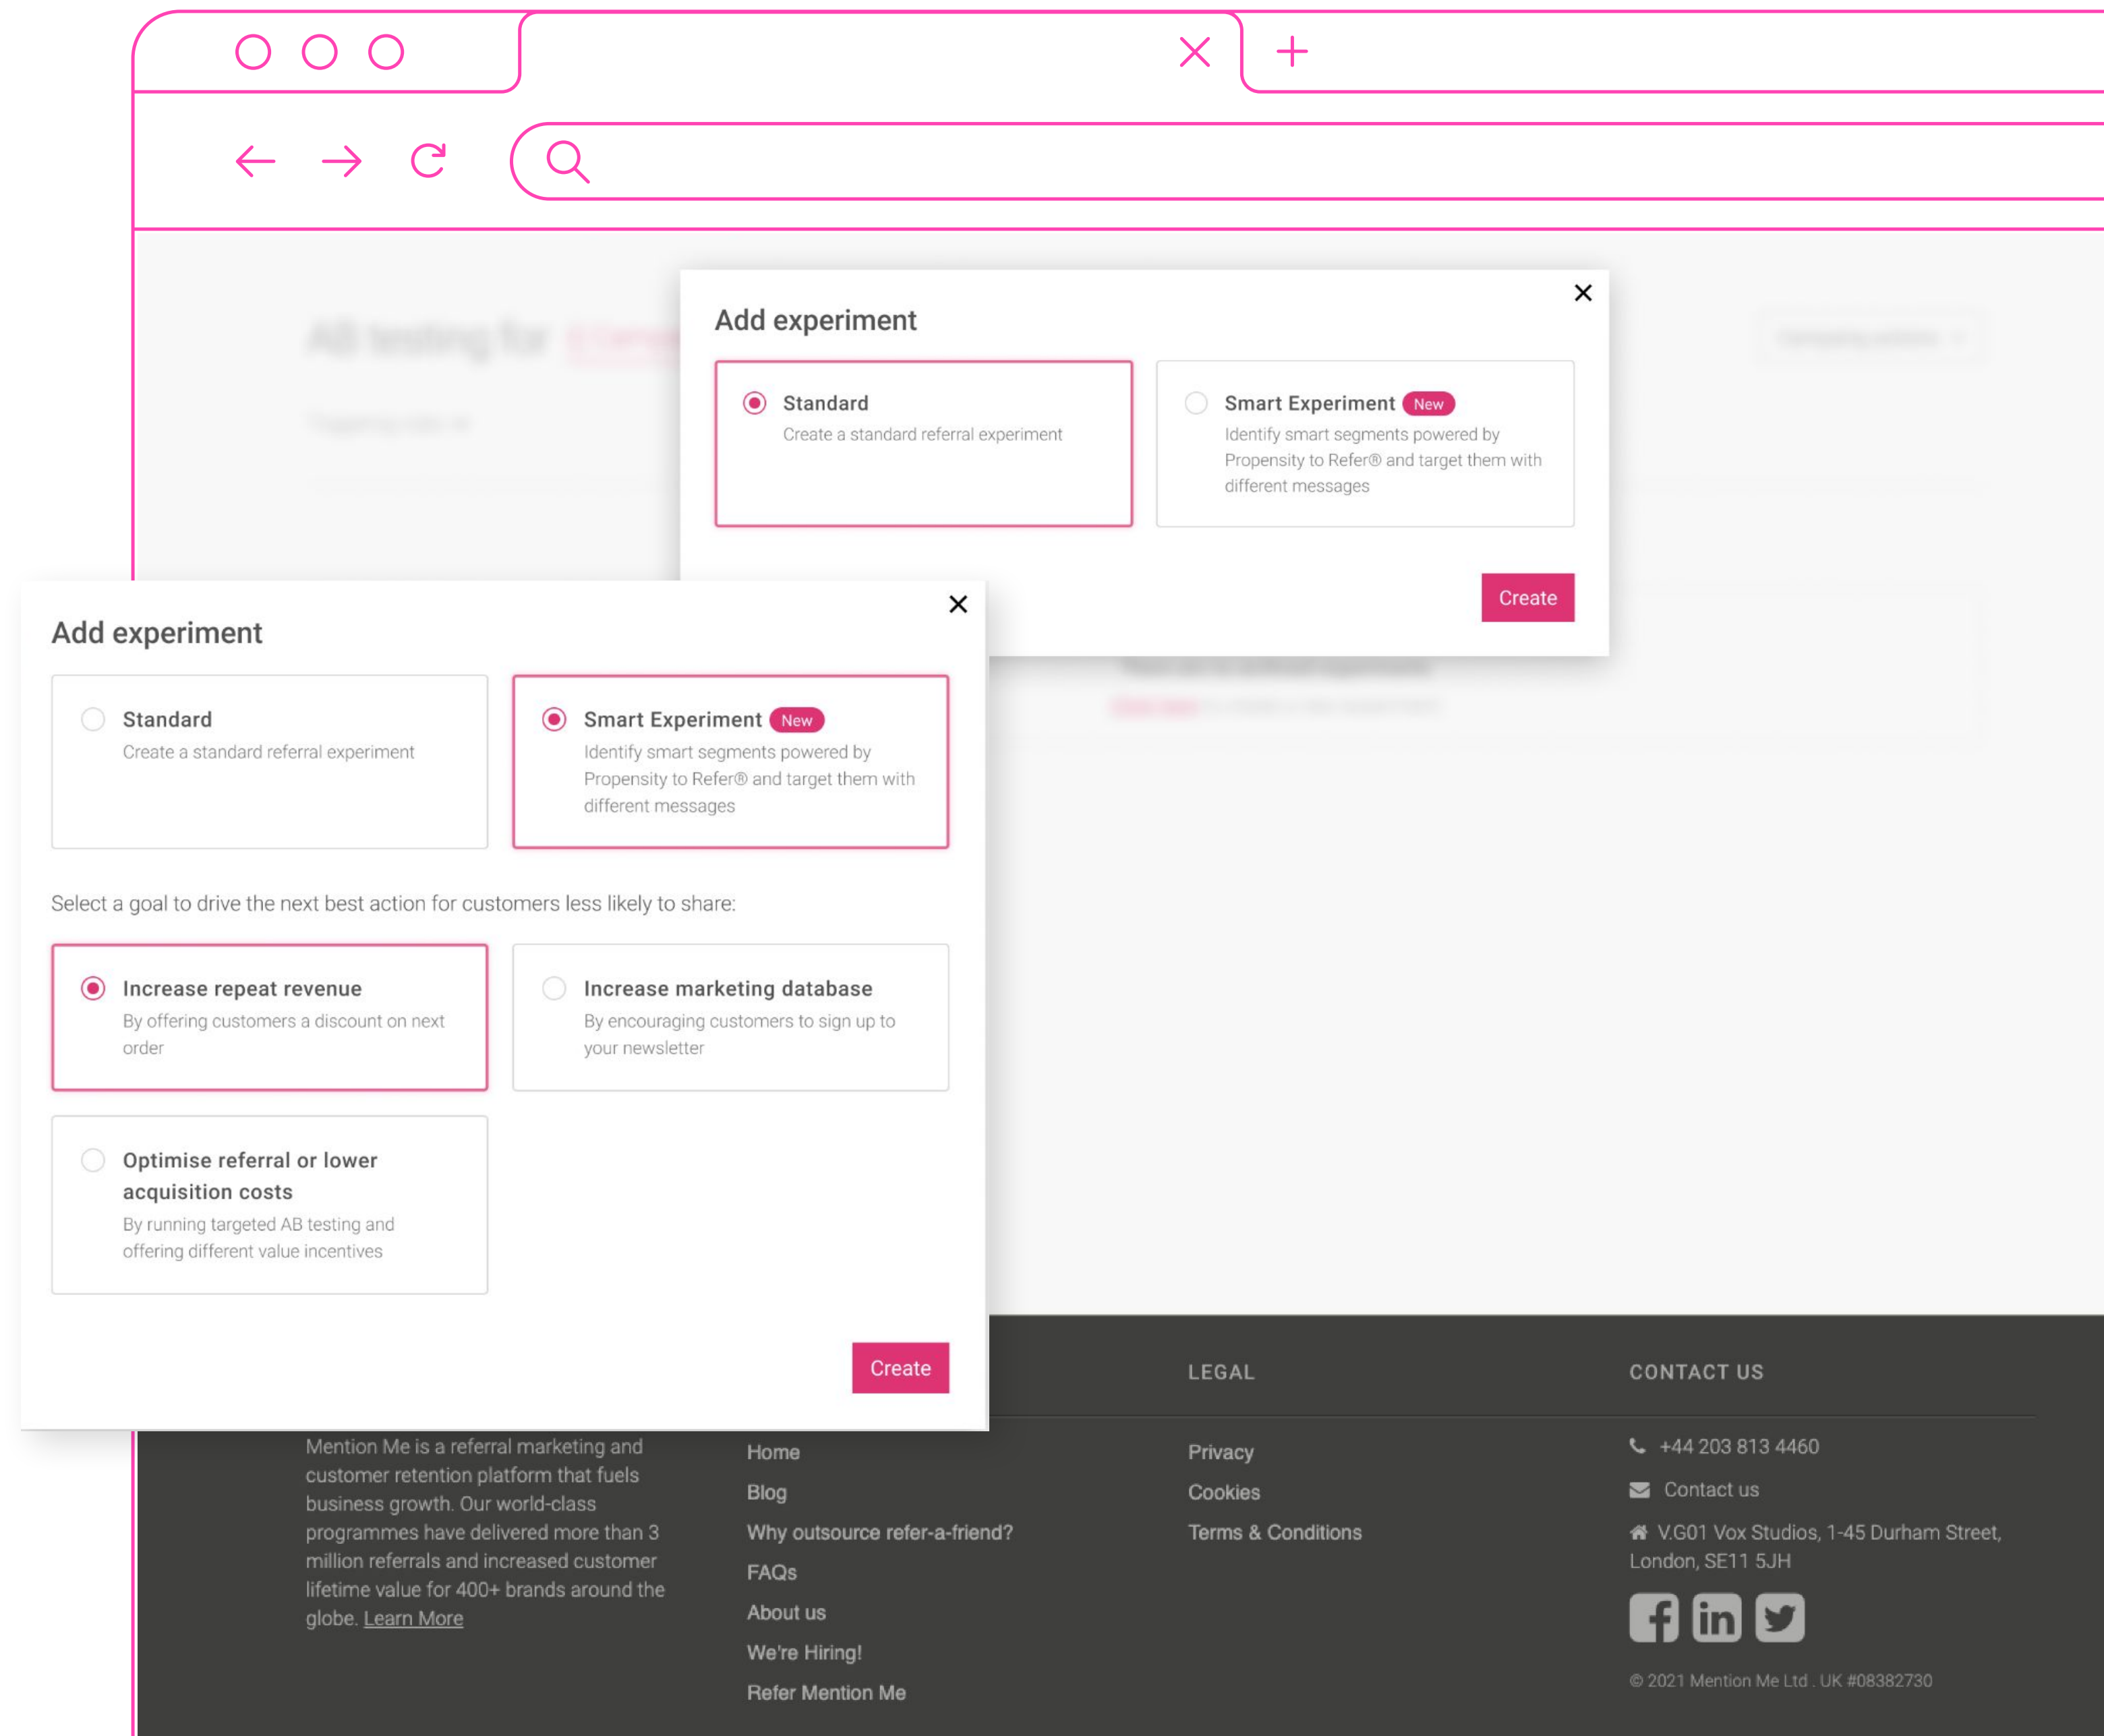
Add experiment

Standard
Create a standard referral experiment

Smart Experiment New
Identify smart segments powered by Propensity to Refer® and target them with different messages

Create

Add experiment

Standard
Create a standard referral experiment

Smart Experiment New
Identify smart segments powered by Propensity to Refer® and target them with different messages

Select a goal to drive the next best action for customers less likely to share:

Increase repeat revenue
By offering customers a discount on next order

Increase marketing database
By encouraging customers to sign up to your newsletter

Optimise referral or lower acquisition costs
By running targeted AB testing and offering different value incentives

Create

LEGAL

CONTACT US

Mention Me is a referral marketing and customer retention platform that fuels business growth. Our world-class programmes have delivered more than 3 million referrals and increased customer lifetime value for 400+ brands around the globe. Learn More

Home
Blog
Why outsource refer-a-friend?
FAQs
About us
We're Hiring!
Refer Mention Me

Privacy
Cookies
Terms & Conditions

+44 203 813 4460
Contact us
V.G01 Vox Studios, 1-45 Durham Street, London, SE11 5JH

© 2021 Mention Me Ltd . UK #08382730